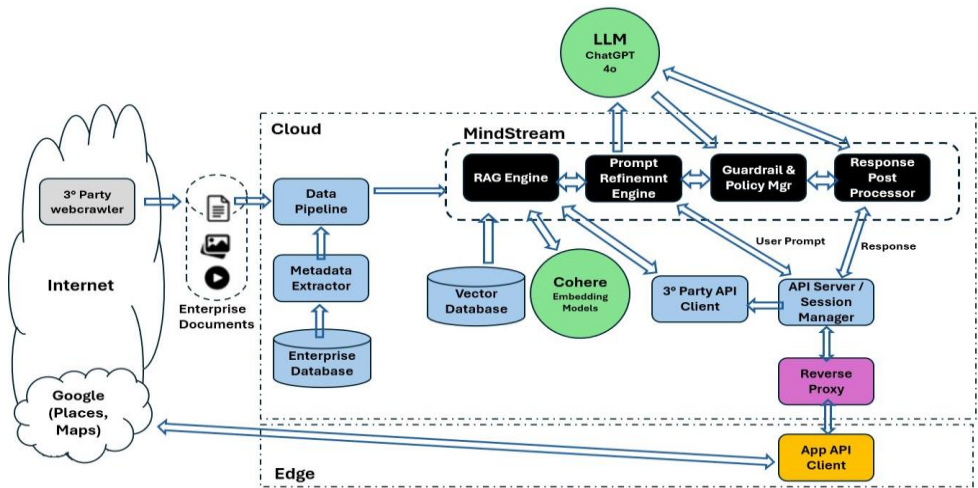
LLM
ChatGPT 4o

Cloud

MindStream

3º Party webcrawler

Internet

Enterprise Documents

Data Pipeline

Metadata Extractor

Enterprise Database

RAG Engine

Prompt Refinemnt Engine

Guardrail & Policy Mgr

Response Post Processor

Vector Database

Cohere
Embedding Models

3º Party API Client

User Prompt

Response

API Server / Session Manager

Reverse Proxy

Google (Places, Maps)

App API Client

Edge